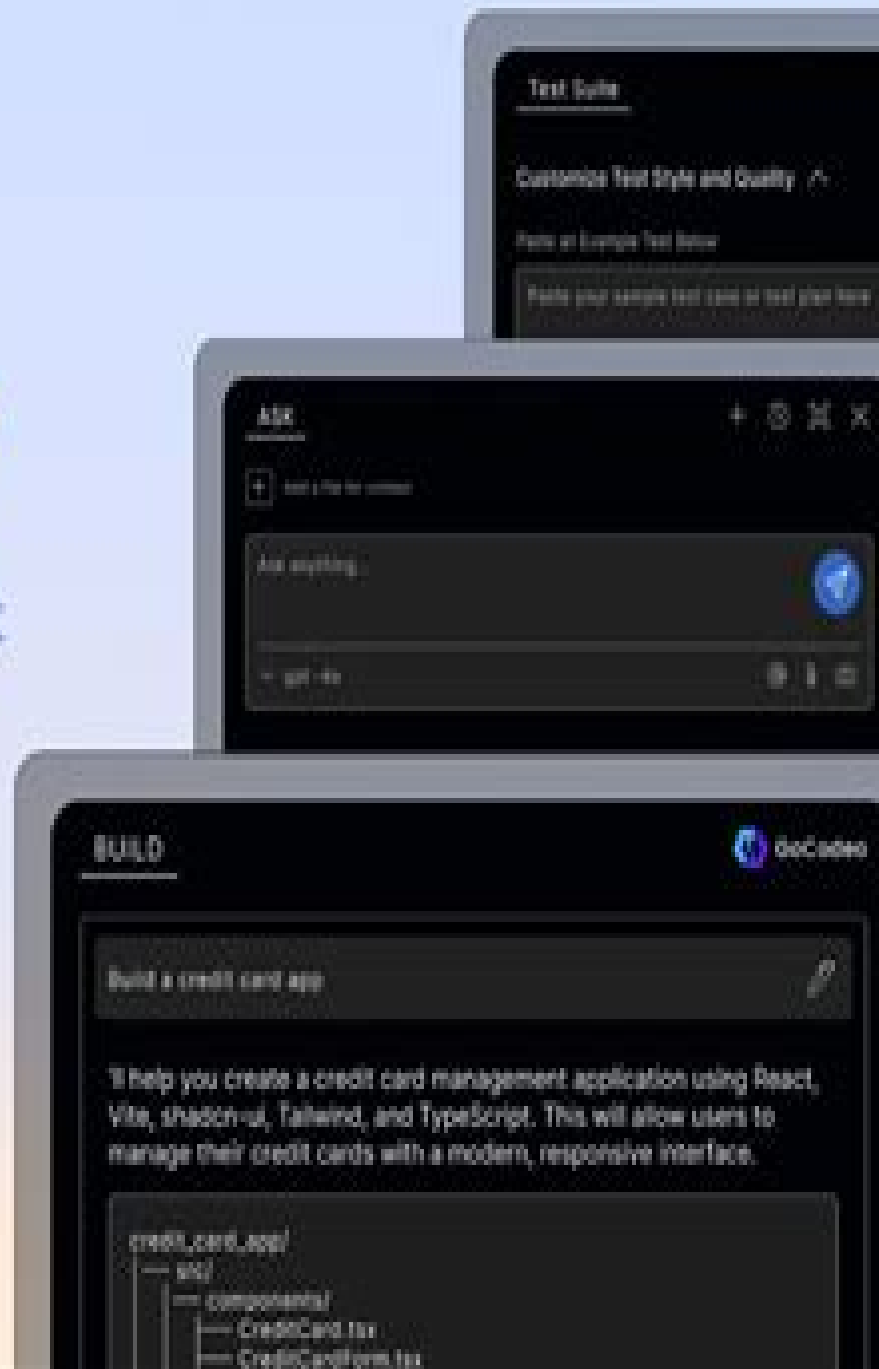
Test Suite

Customize Test Style and Quality ^

Paste an Example Test Below

Paste your sample test case or test plan here

ASK

+ Add a file for context

Ask anything...

gpt-4o

BUILD

doCodeo

Build a credit card app

I'll help you create a credit card management application using React, Vite, shadcn-ui, Tailwind, and TypeScript. This will allow users to manage their credit cards with a modern, responsive interface.

credit_card_app/
— src/
— components/
— CreditCard.tsx
— CreditCardForm.tsx